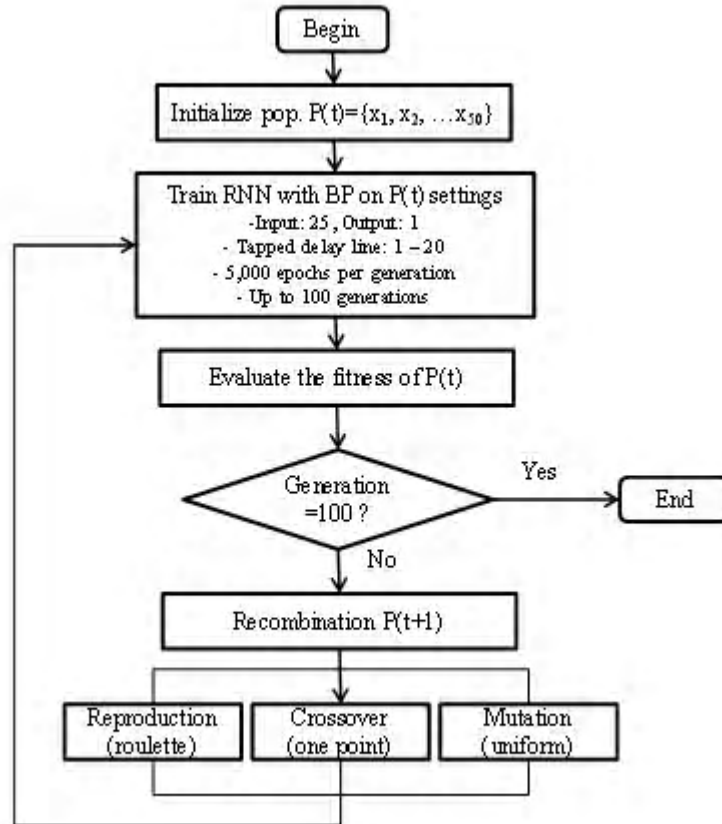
Begin

Initialize pop. P(t)={$x_1$, $x_2$, …$x_{50}$}

Train RNN with BP on P(t) settings
-Input: 25 , Output: 1
- Tapped delay line: 1 – 20
- 5,000 epochs per generation
- Up to 100 generations

Evaluate the fitness of P(t)

Generation =100 ?

Yes

End

No

Recombination P(t+1)

Reproduction (roulette)

Crossover (one point)

Mutation (uniform)